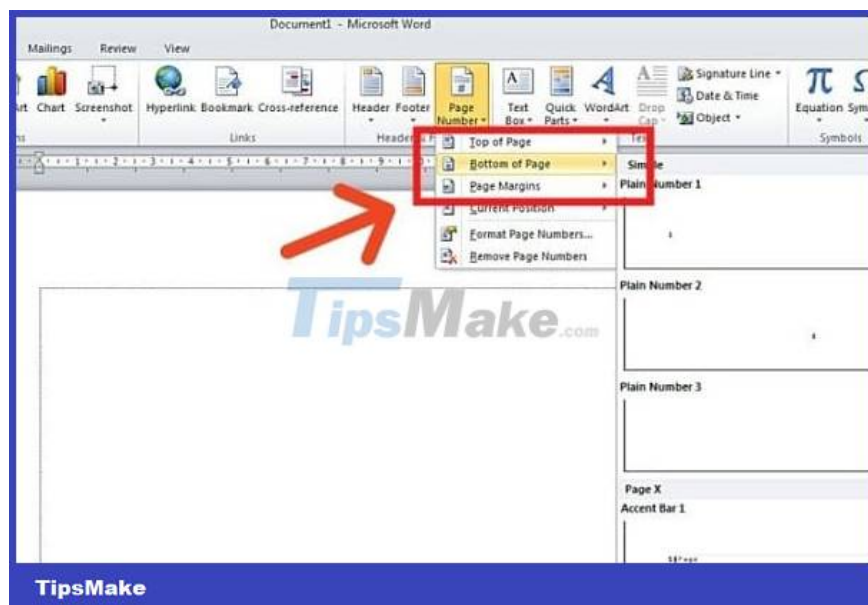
Document1 - Microsoft Word

Mailings Review View

Art Chart Screenshot Hyperlink Bookmark Cross-reference Header Footer Page Number Text Box Quick Parts WordArt Drop Cap Signature Line Date & Time Object Equation Sym

Links Header & F Tex Symbols

Top of Page
Bottom of Page
Page Margins
Current Position
Format Page Numbers...
Remove Page Numbers

Simple
Plain Number 1

Plain Number 2

Plain Number 3

Page X
Accent Bar 1

TipsMake.com

TipsMake